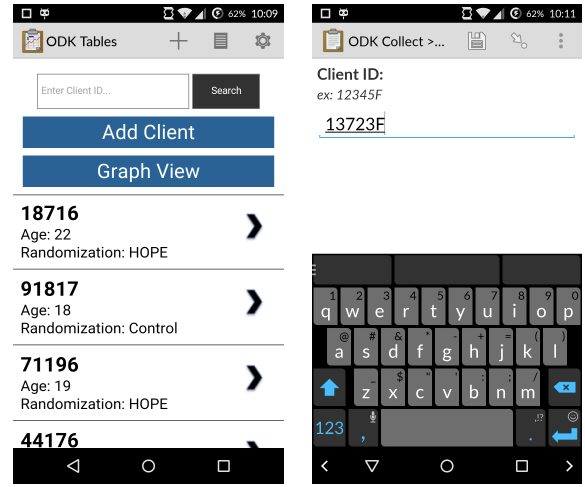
62% 10:09

ODK Tables

Enter Client ID...

Search

Add Client

Graph View

18716
Age: 22
Randomization: HOPE

91817
Age: 18
Randomization: Control

71196
Age: 19
Randomization: HOPE

44176

62% 10:11

ODK Collect >...

Client ID:
ex: 12345F

13723F

1 2 3 4 5 6 7 8 9 0
q w e r t y u i o p
@ # & * - + = ( )
a s d f g h j k l
$ " ' : ; / 
z x c v b n m
123
, . !?